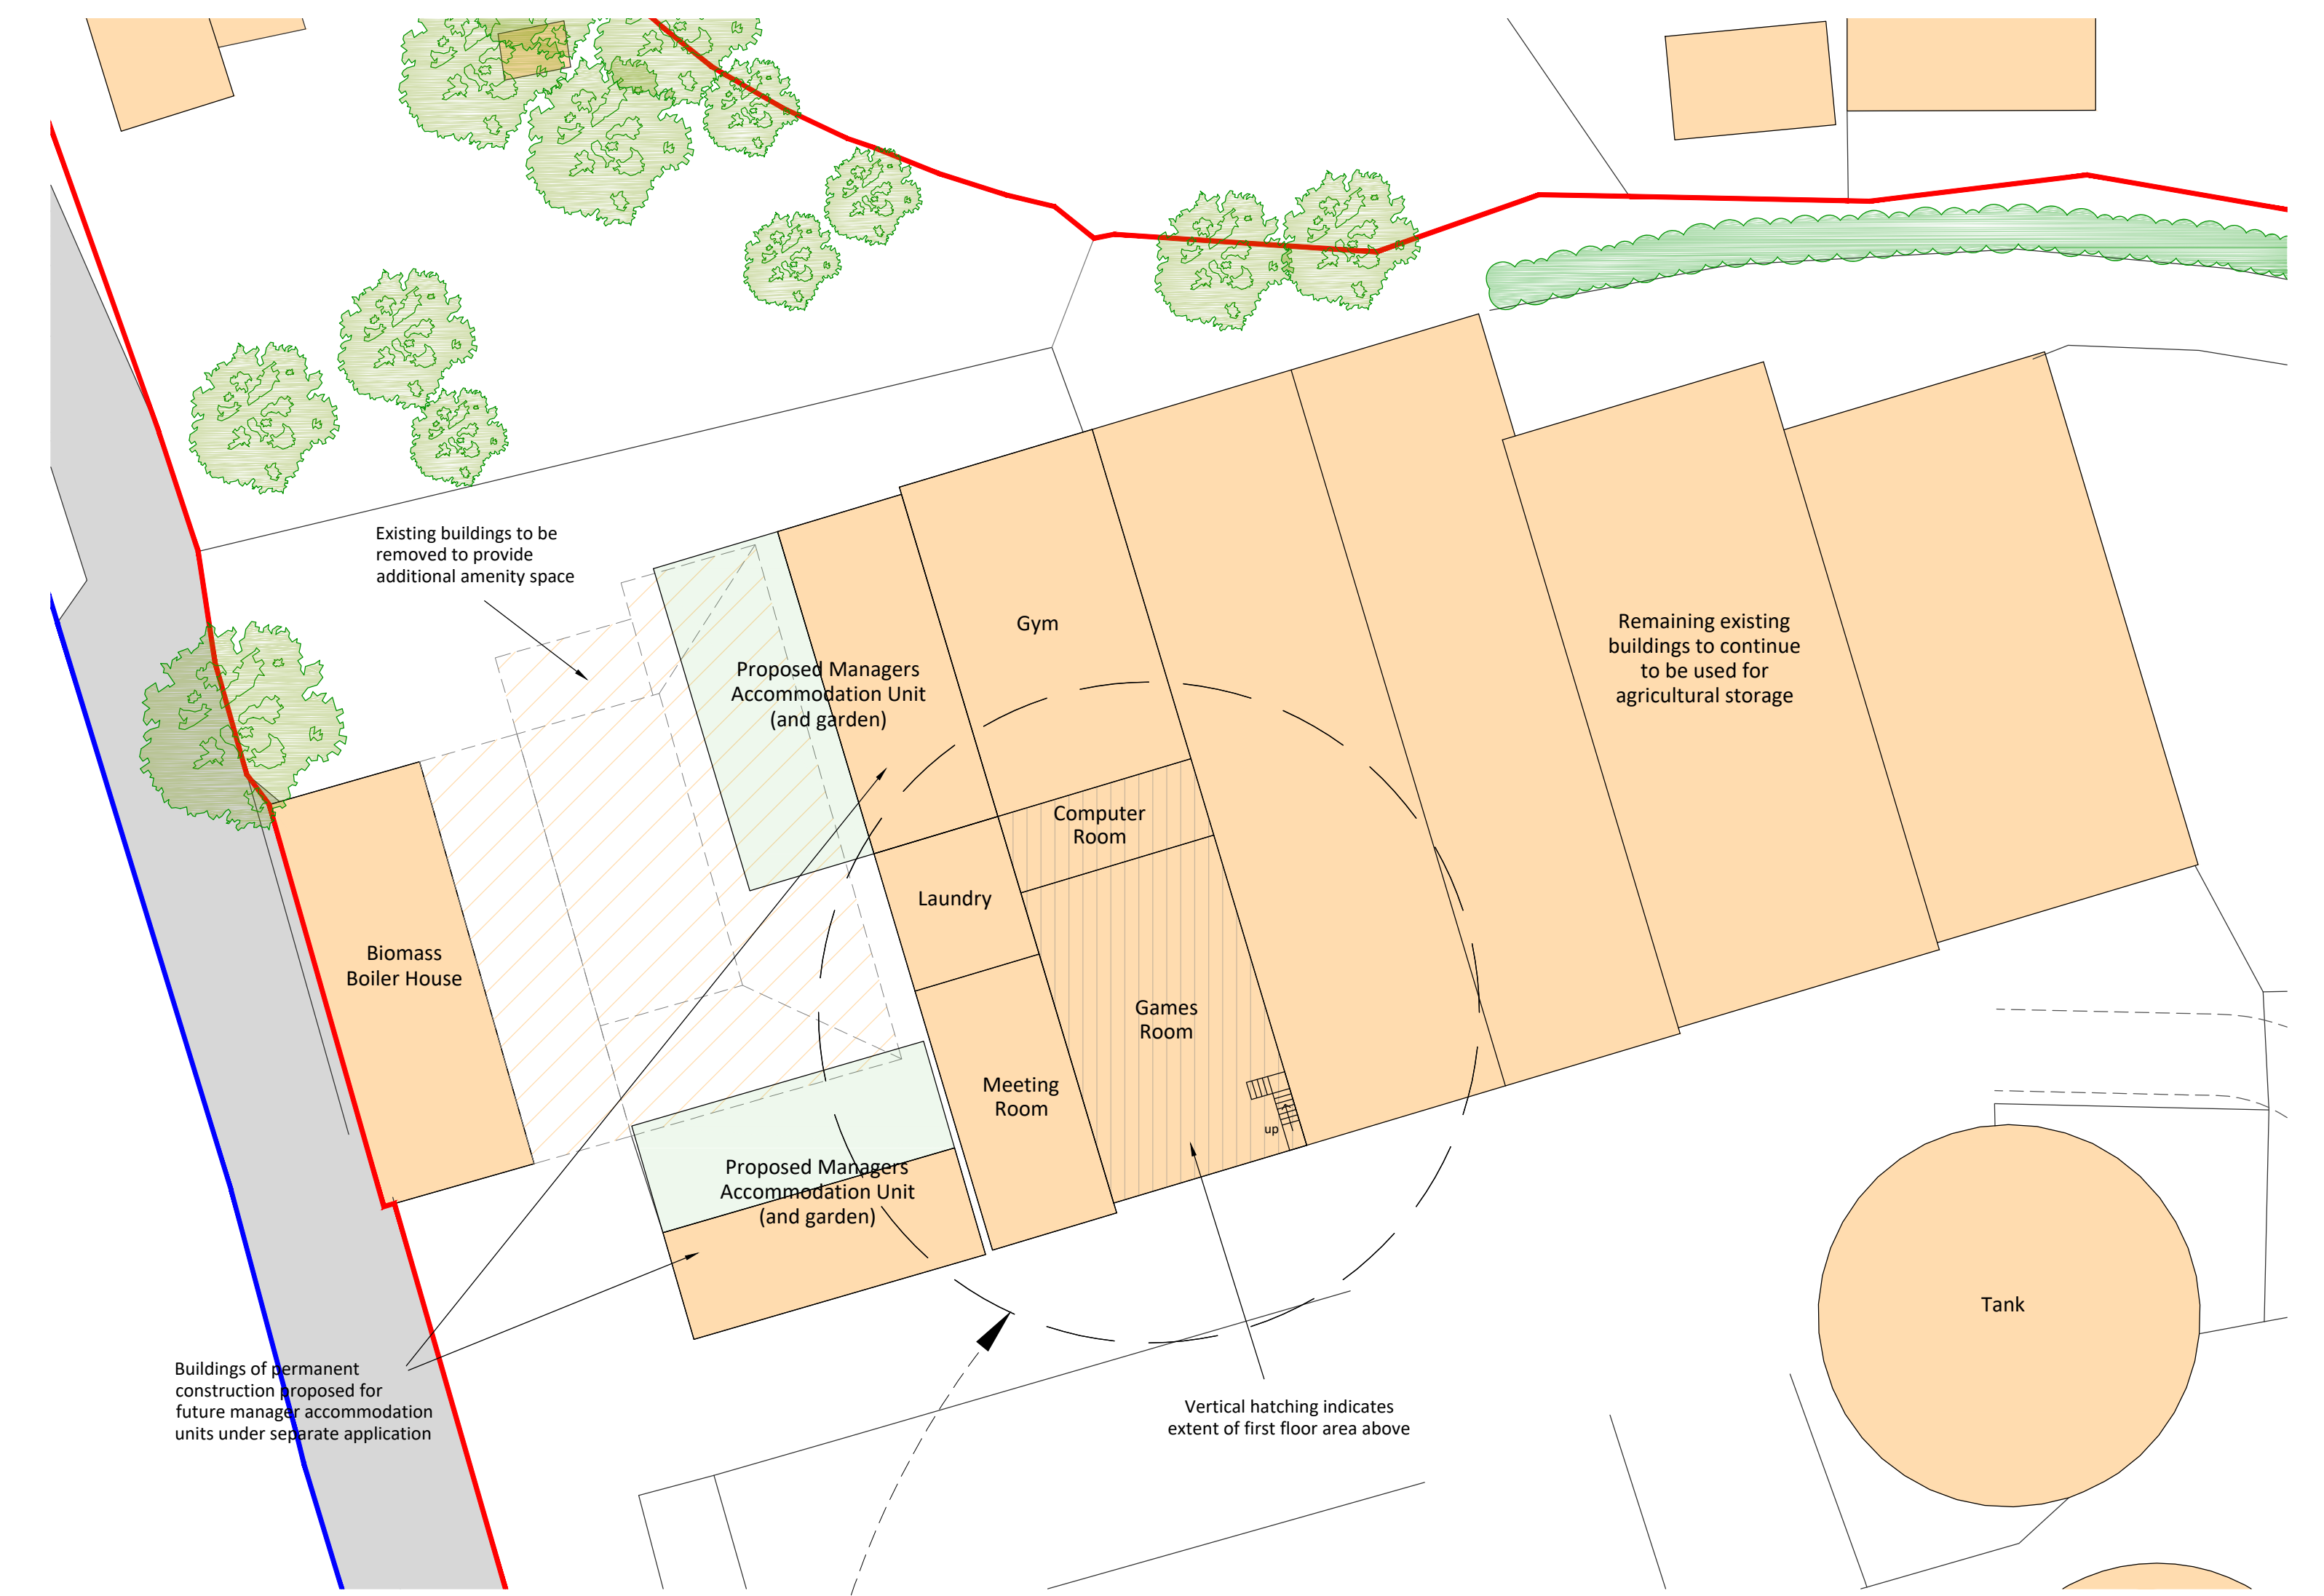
Existing buildings to be removed to provide additional amenity space

Gym

Proposed Managers Accommodation Unit (and garden)

Remaining existing buildings to continue to be used for agricultural storage

Computer Room

Laundry

Biomass Boiler House

Games Room

Meeting Room

up

Proposed Managers Accommodation Unit (and garden)

Tank

Buildings of permanent construction proposed for future manager accommodation units under separate application

Vertical hatching indicates extent of first floor area above